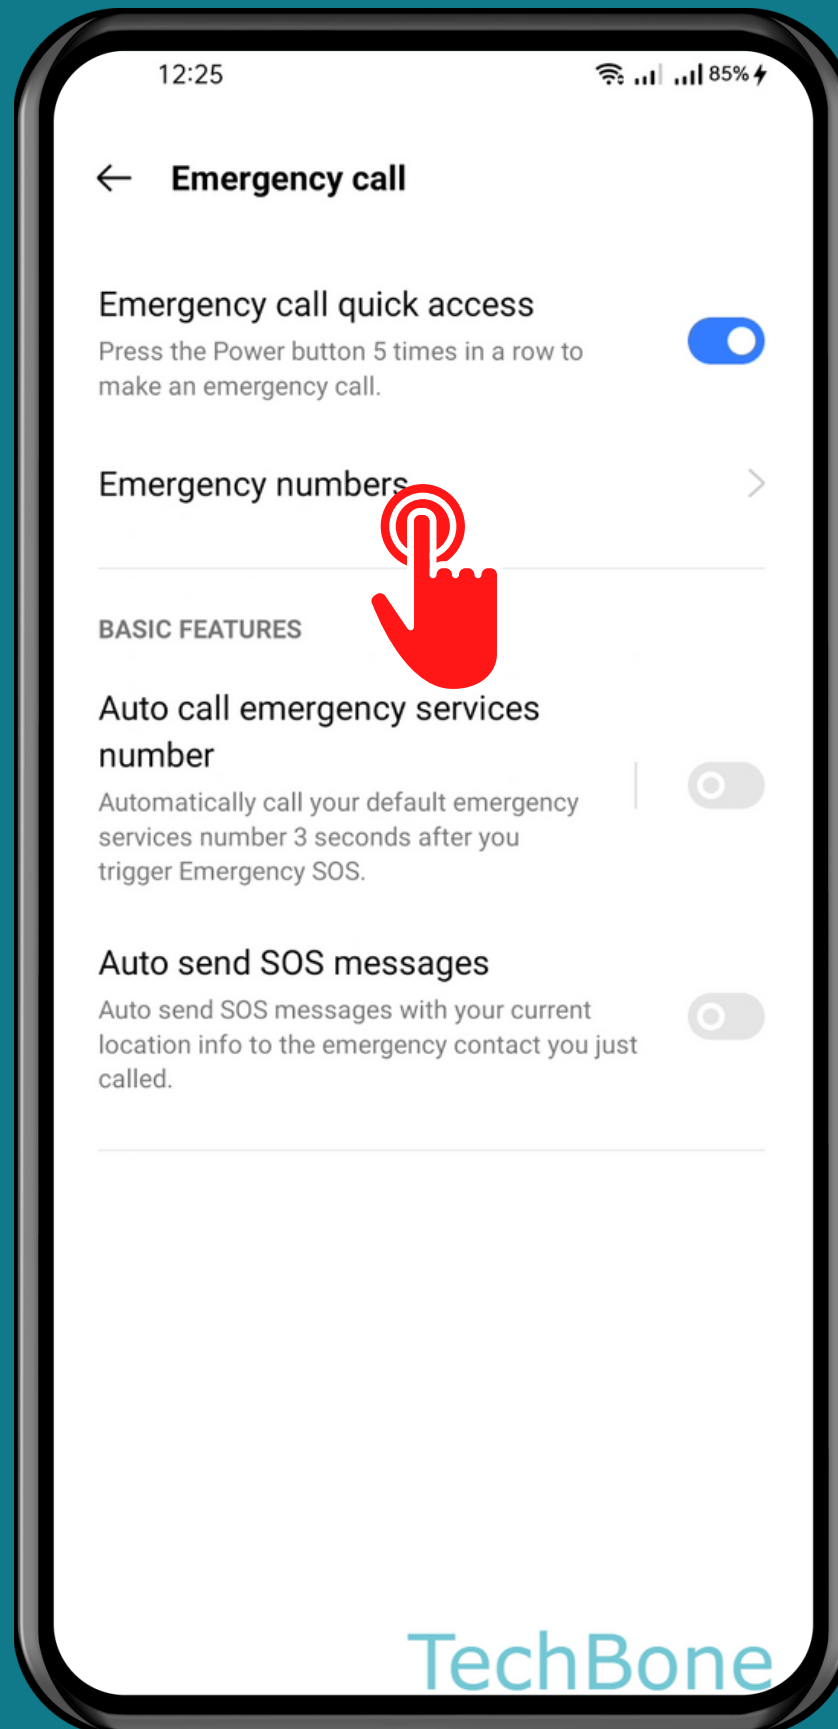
12:25

85%

Emergency call

Emergency call quick access
Press the Power button 5 times in a row to make an emergency call.

Emergency numbers

BASIC FEATURES

Auto call emergency services number
Automatically call your default emergency services number 3 seconds after you trigger Emergency SOS.

Auto send SOS messages
Auto send SOS messages with your current location info to the emergency contact you just called.

TechBone